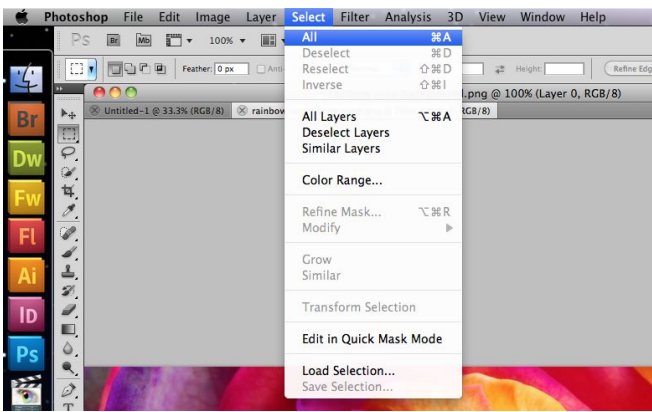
Photoshop File Edit Image Layer Select Filter Analysis 3D View Window Help

Ps Br Mb 100%

Feather: 0 px Anti

Height: Refine Edg

Untitled-1 @ 33.3% (RGB/8) rainbow

.png @ 100% (Layer 0, RGB/8)

RGB/8)

Br
Dw
Fw
Fl
Ai
ID
Ps

All ⌘A
Deselect ⌘D
Reselect ⇧⌘D
Inverse ⇧⌘I

All Layers ⌥⌘A
Deselect Layers
Similar Layers

Color Range...

Refine Mask... ⌥⌘R
Modify ▶

Grow
Similar

Transform Selection

Edit in Quick Mask Mode

Load Selection...
Save Selection...